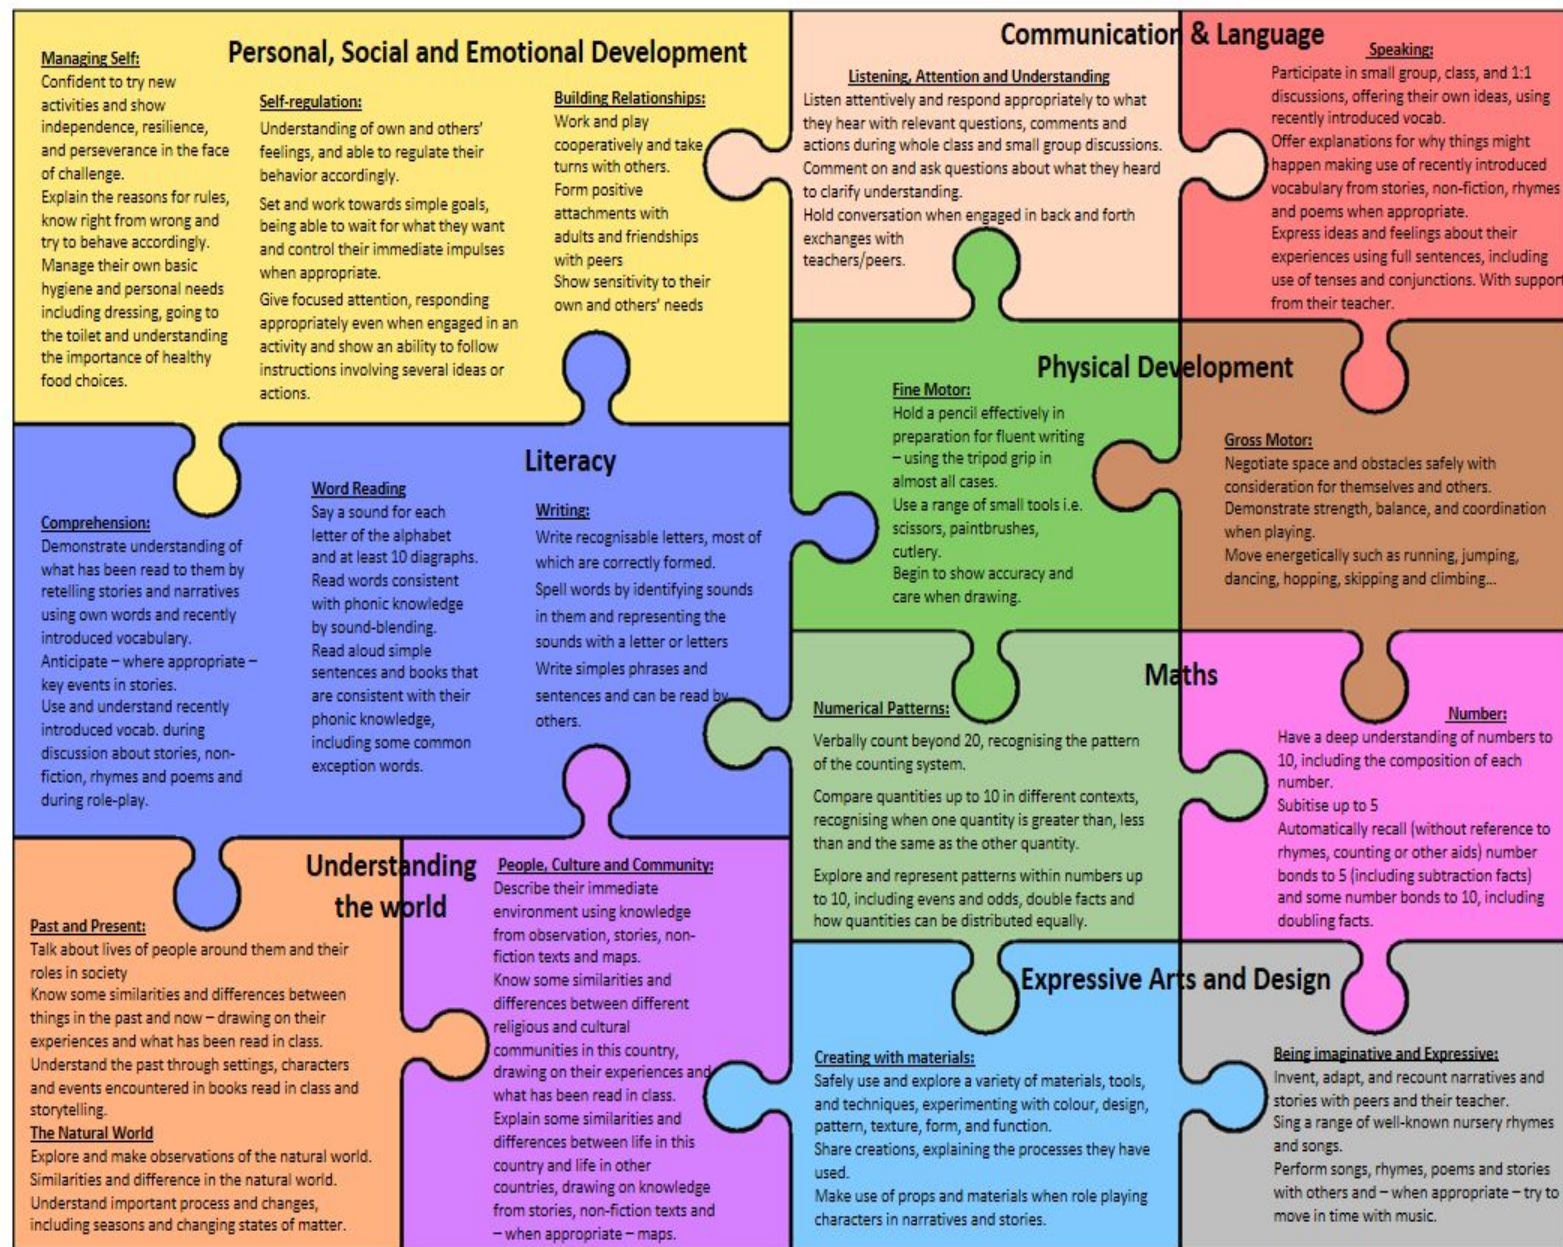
Personal, Social and Emotional Development

Managing Self:
Confident to try new activities and show independence, resilience, and perseverance in the face of challenge.
Explain the reasons for rules, know right from wrong and try to behave accordingly.
Manage their own basic hygiene and personal needs including dressing, going to the toilet and understanding the importance of healthy food choices.

Self-regulation:
Understanding of own and others' feelings, and able to regulate their behavior accordingly.
Set and work towards simple goals, being able to wait for what they want and control their immediate impulses when appropriate.
Give focused attention, responding appropriately even when engaged in an activity and show an ability to follow instructions involving several ideas or actions.

Building Relationships:
Work and play cooperatively and take turns with others.
Form positive attachments with adults and friendships with peers
Show sensitivity to their own and others' needs

Communication & Language

Listening, Attention and Understanding
Listen attentively and respond appropriately to what they hear with relevant questions, comments and actions during whole class and small group discussions.
Comment on and ask questions about what they heard to clarify understanding.
Hold conversation when engaged in back and forth exchanges with teachers/peers.

Speaking:
Participate in small group, class, and 1:1 discussions, offering their own ideas, using recently introduced vocab.
Offer explanations for why things might happen making use of recently introduced vocabulary from stories, non-fiction, rhymes and poems when appropriate.
Express ideas and feelings about their experiences using full sentences, including use of tenses and conjunctions. With support from their teacher.

Literacy

Comprehension:
Demonstrate understanding of what has been read to them by retelling stories and narratives using own words and recently introduced vocabulary.
Anticipate – where appropriate – key events in stories.
Use and understand recently introduced vocab. during discussion about stories, non-fiction, rhymes and poems and during role-play.

Word Reading
Say a sound for each letter of the alphabet and at least 10 diagraphs.
Read words consistent with phonic knowledge by sound-blending.
Read aloud simple sentences and books that are consistent with their phonic knowledge, including some common exception words.

Writing:
Write recognisable letters, most of which are correctly formed.
Spell words by identifying sounds in them and representing the sounds with a letter or letters
Write simples phrases and sentences and can be read by others.

Physical Development

Fine Motor:
Hold a pencil effectively in preparation for fluent writing – using the tripod grip in almost all cases.
Use a range of small tools i.e. scissors, paintbrushes, cutlery.
Begin to show accuracy and care when drawing.

Gross Motor:
Negotiate space and obstacles safely with consideration for themselves and others.
Demonstrate strength, balance, and coordination when playing.
Move energetically such as running, jumping, dancing, hopping, skipping and climbing...

Maths

Numerical Patterns:
Verbally count beyond 20, recognising the pattern of the counting system.
Compare quantities up to 10 in different contexts, recognising when one quantity is greater than, less than and the same as the other quantity.
Explore and represent patterns within numbers up to 10, including evens and odds, double facts and how quantities can be distributed equally.

Number:
Have a deep understanding of numbers to 10, including the composition of each number.
Subitise up to 5
Automatically recall (without reference to rhymes, counting or other aids) number bonds to 5 (including subtraction facts) and some number bonds to 10, including doubling facts.

Understanding the world

Past and Present:
Talk about lives of people around them and their roles in society
Know some similarities and differences between things in the past and now – drawing on their experiences and what has been read in class.
Understand the past through settings, characters and events encountered in books read in class and storytelling.
The Natural World
Explore and make observations of the natural world.
Similarities and difference in the natural world.
Understand important process and changes, including seasons and changing states of matter.

People, Culture and Community:
Describe their immediate environment using knowledge from observation, stories, non-fiction texts and maps.
Know some similarities and differences between different religious and cultural communities in this country, drawing on their experiences and what has been read in class.
Explain some similarities and differences between life in this country and life in other countries, drawing on knowledge from stories, non-fiction texts and – when appropriate – maps.

Expressive Arts and Design

Creating with materials:
Safely use and explore a variety of materials, tools, and techniques, experimenting with colour, design, pattern, texture, form, and function.
Share creations, explaining the processes they have used.
Make use of props and materials when role playing characters in narratives and stories.

Being imaginative and Expressive:
Invent, adapt, and recount narratives and stories with peers and their teacher.
Sing a range of well-known nursery rhymes and songs.
Perform songs, rhymes, poems and stories with others and – when appropriate – try to move in time with music.